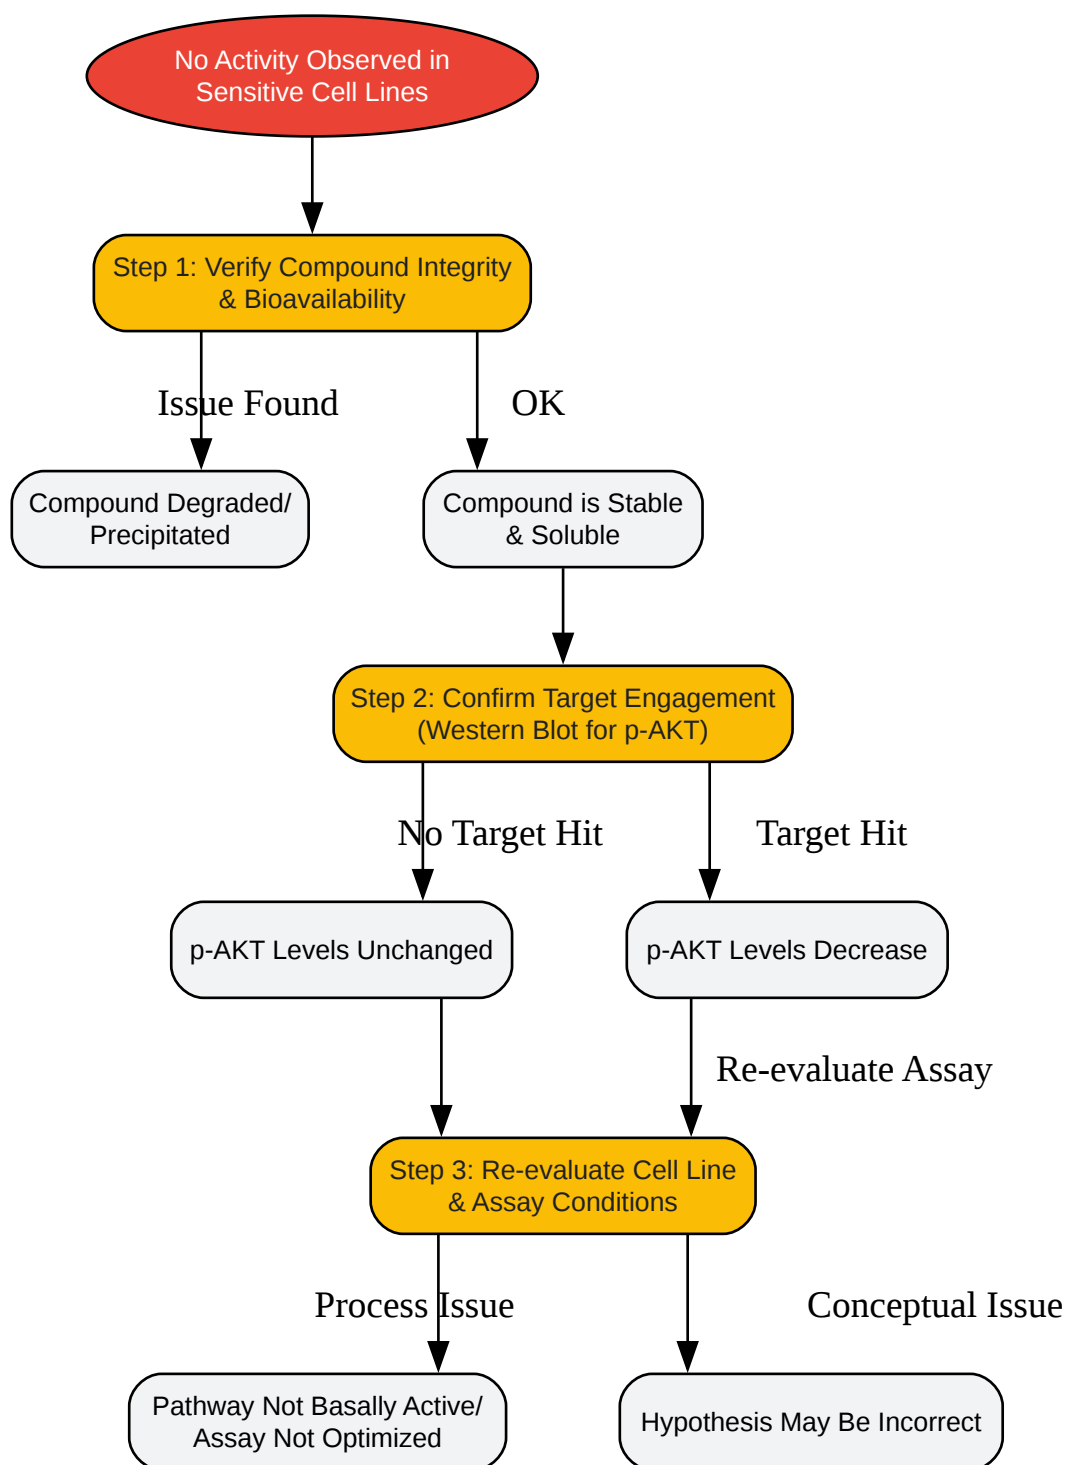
No Activity Observed in Sensitive Cell Lines

Step 1: Verify Compound Integrity & Bioavailability

Issue Found

OK

Compound Degraded/ Precipitated

Compound is Stable & Soluble

Step 2: Confirm Target Engagement (Western Blot for p-AKT)

No Target Hit

Target Hit

p-AKT Levels Unchanged

p-AKT Levels Decrease

Re-evaluate Assay

Step 3: Re-evaluate Cell Line & Assay Conditions

Process Issue

Conceptual Issue

Pathway Not Basally Active/ Assay Not Optimized

Hypothesis May Be Incorrect